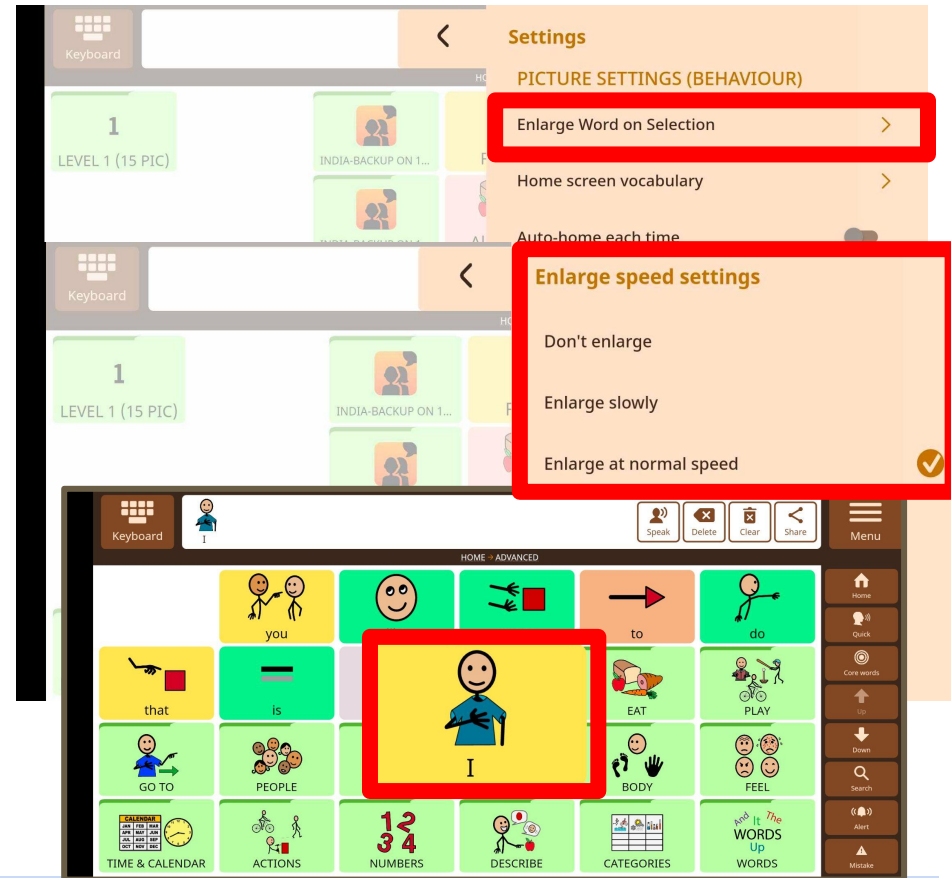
Keyboard

HOME

1
LEVEL 1 (15 PIC)

INDIA-BACKUP ON 1...

Settings

PICTURE SETTINGS (BEHAVIOUR)

Enlarge Word on Selection

Home screen vocabulary

Auto-home each time

Keyboard

1
LEVEL 1 (15 PIC)

INDIA-BACKUP ON 1...

Enlarge speed settings

Don't enlarge

Enlarge slowly

Enlarge at normal speed

Keyboard

I

Speak Delete Clear Share

Menu

HOME → ADVANCED

you

to

do

that

is

I

EAT

PLAY

GO TO

PEOPLE

BODY

FEEL

CALENDAR
JAN FEB MAR
APR MAY JUN
JUL AUG SEP
OCT NOV DEC

TIME & CALENDAR

ACTIONS

NUMBERS

DESCRIBE

CATEGORIES

And It The
WORDS
Up
WORDS

Home
Quick
Core words
Up
Down
Search
Alert
Mistake